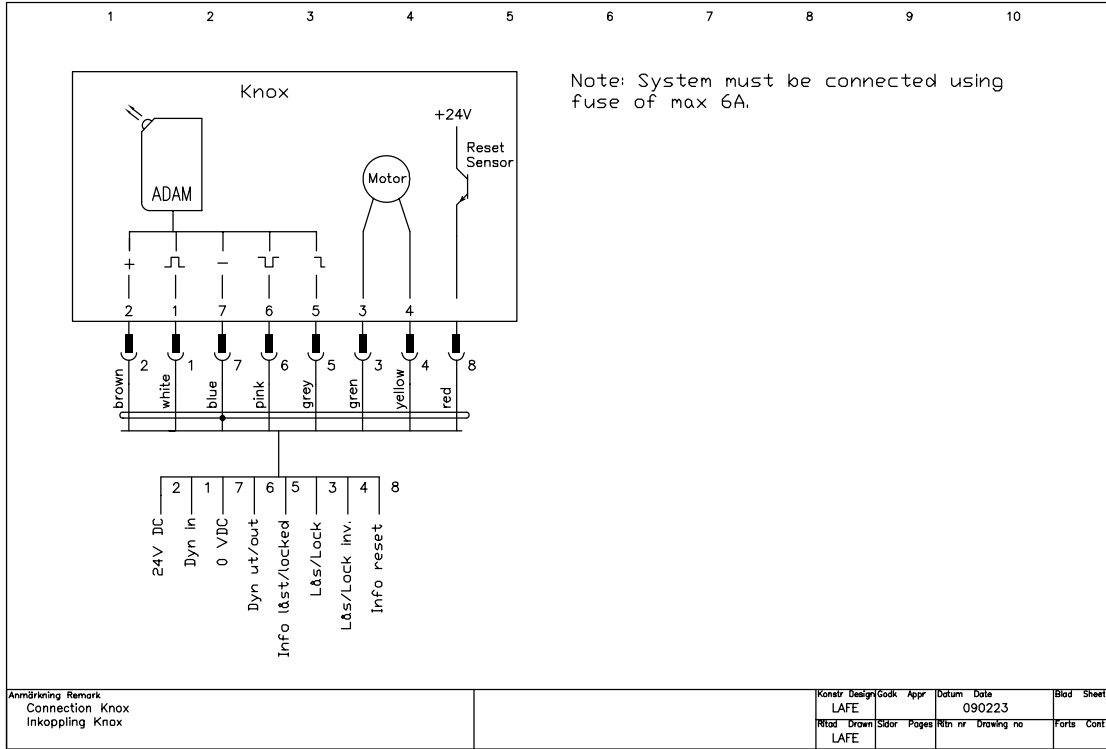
1 2 3 4 5 6 7 8 9 10

Knox

Note: System must be connected using fuse of max 6A.

+24V

Reset Sensor

Motor

ADAM

+ ⎍ − ⎍ ⎍

2 1 7 6 5 3 4

2 1 7 6 5 3 4 8

brown white blue pink grey gren yellow red

2 1 7 6 5 3 4 8

24V DC
Dyn in
0 VDC
Dyn ut/out
Info låst/locked
Lås/Lock
Lås/Lock inv.
Info reset

Anmärkning Remark
Connection Knox
Inkoppling Knox

| Konstr Design | Godk Appr | Datum Date | Blad Sheet |
|---|---|---|---|
| LAFE | | 090223 | |
| Ritad Drawn | Sidor Pages | Ritn nr Drawing no | Forts Cont |
| LAFE | | | |